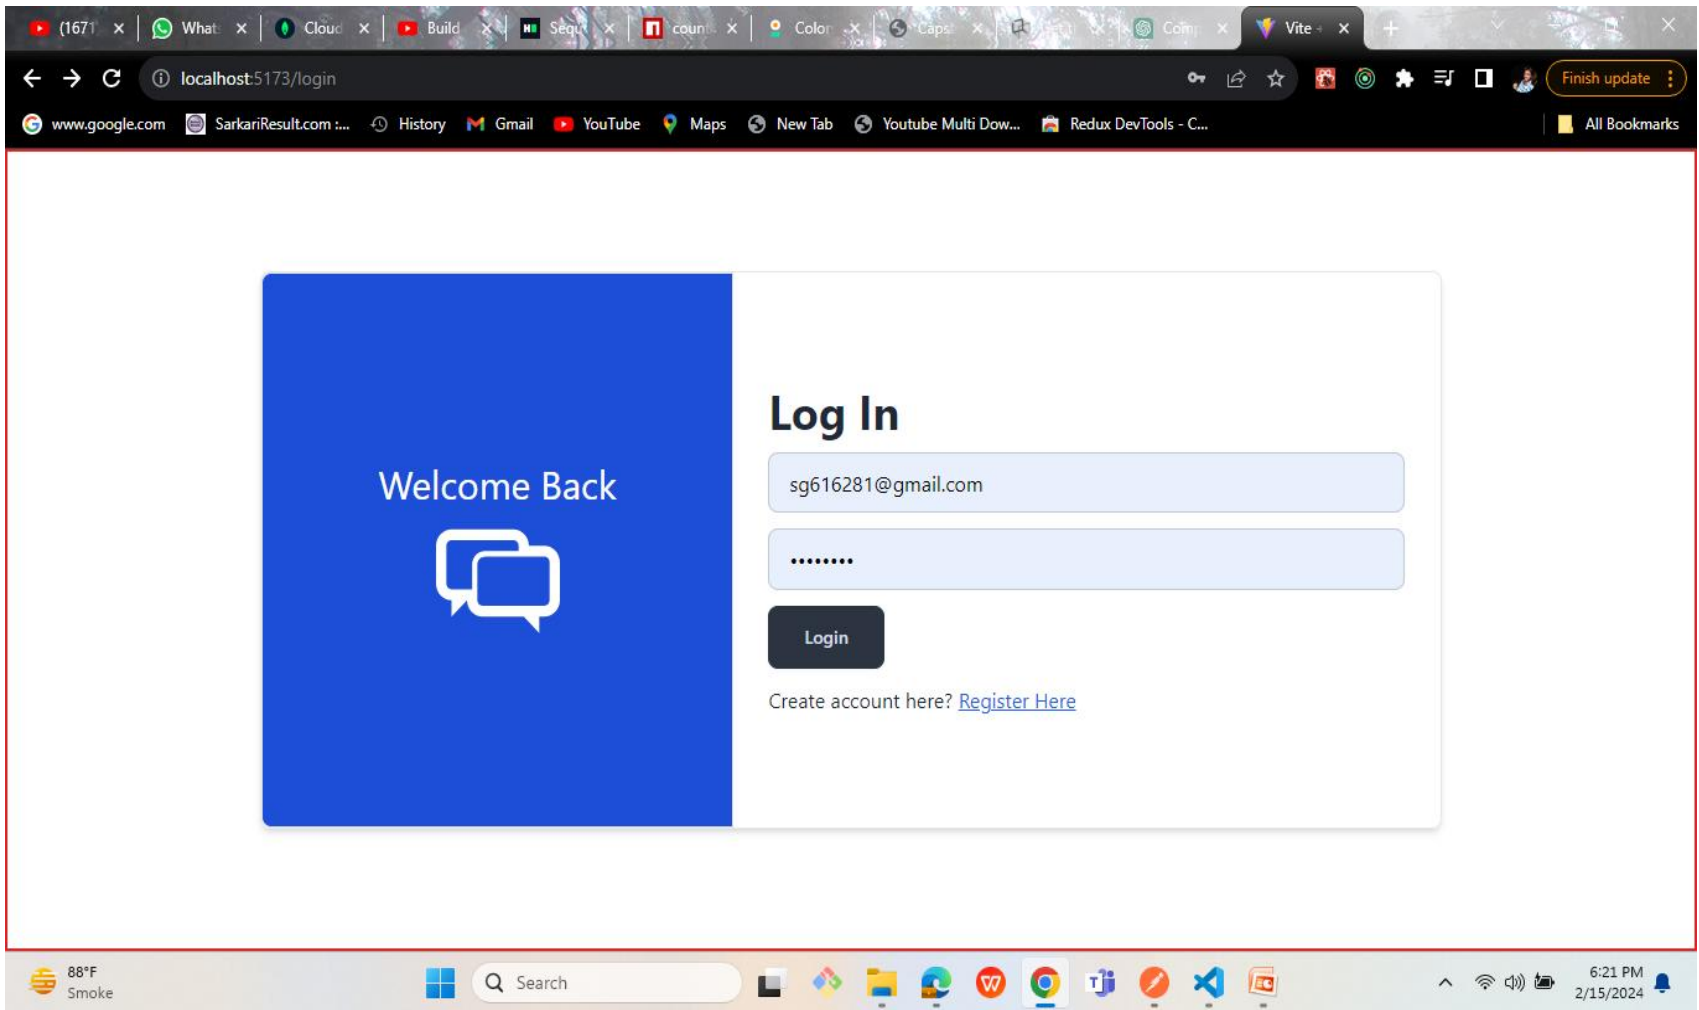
(1671 × What × Cloud × Build × Sequ × count × Color × Caps × Com × Vite × +

localhost:5173/login

Finish update

www.google.com SarkariResult.com :... History Gmail YouTube Maps New Tab Youtube Multi Dow... Redux DevTools - C... All Bookmarks

Welcome Back

Log In

sg616281@gmail.com

••••••••

Login

Create account here? Register Here

88°F
Smoke

Search

6:21 PM
2/15/2024